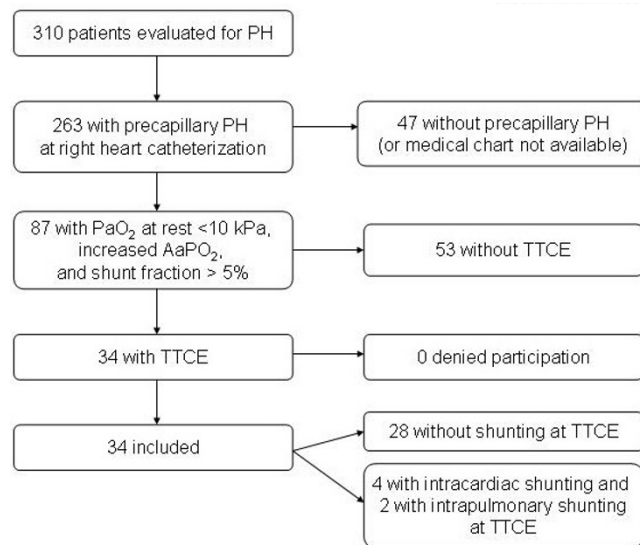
310 patients evaluated for PH

263 with precapillary PH at right heart catheterization

47 without precapillary PH (or medical chart not available)

87 with $PaO_2$ at rest <10 kPa, increased $AaPO_2$, and shunt fraction > 5%

53 without TTCE

34 with TTCE

0 denied participation

34 included

28 without shunting at TTCE

4 with intracardiac shunting and 2 with intrapulmonary shunting at TTCE